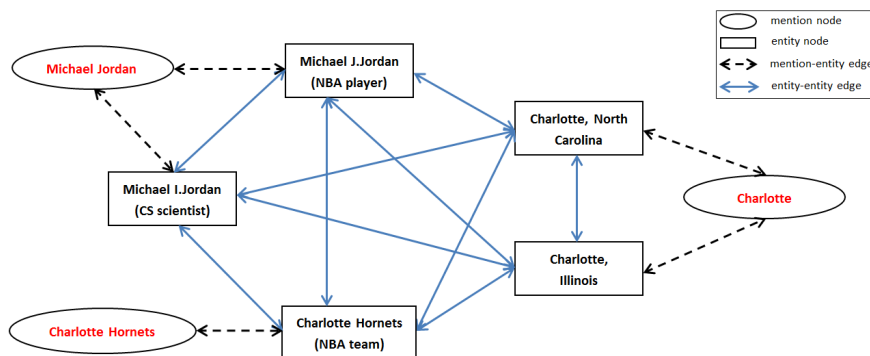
mention node
entity node
mention-entity edge
entity-entity edge

Michael Jordan

Michael J.Jordan (NBA player)

Charlotte, North Carolina

Michael I.Jordan (CS scientist)

Charlotte

Charlotte, Illinois

Charlotte Hornets

Charlotte Hornets (NBA team)